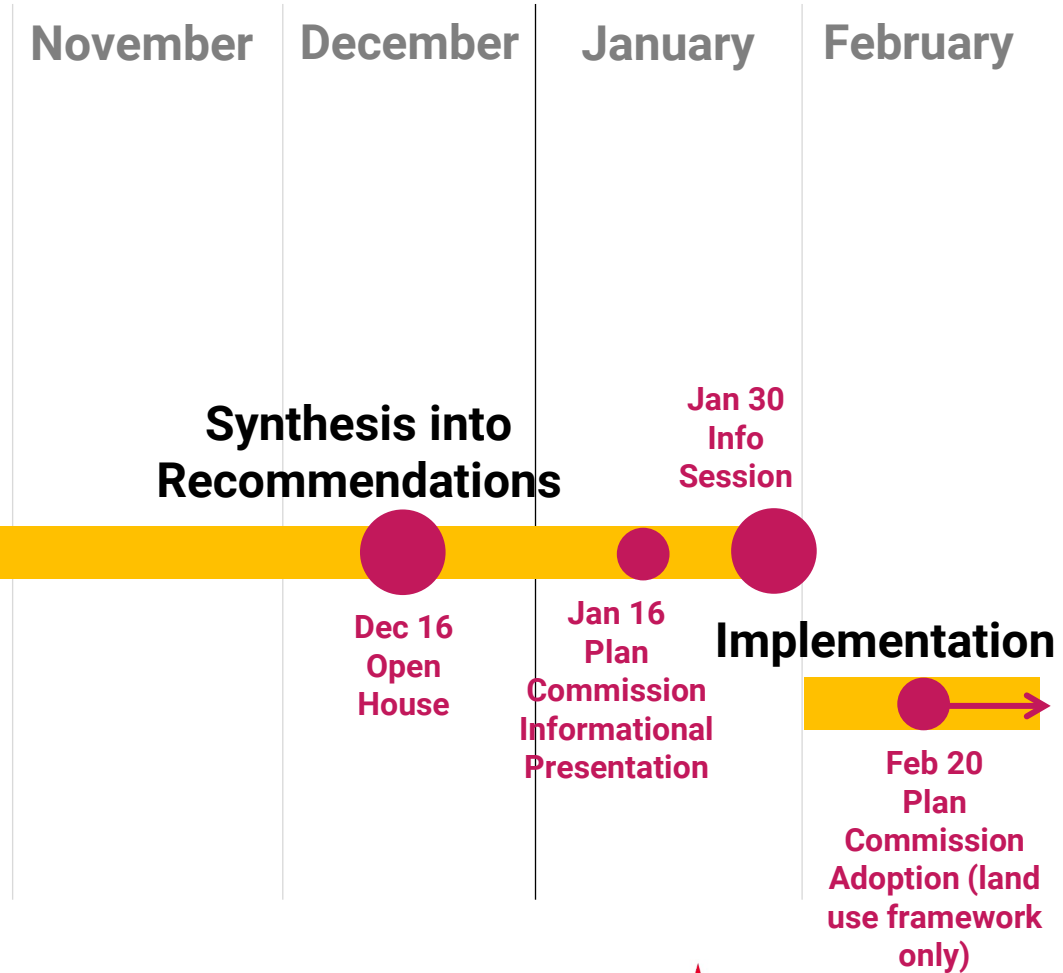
November December January February

Synthesis into Recommendations

Jan 30 Info Session

Dec 16 Open House

Jan 16 Plan Commission Informational Presentation

Implementation

Feb 20 Plan Commission Adoption (land use framework only)